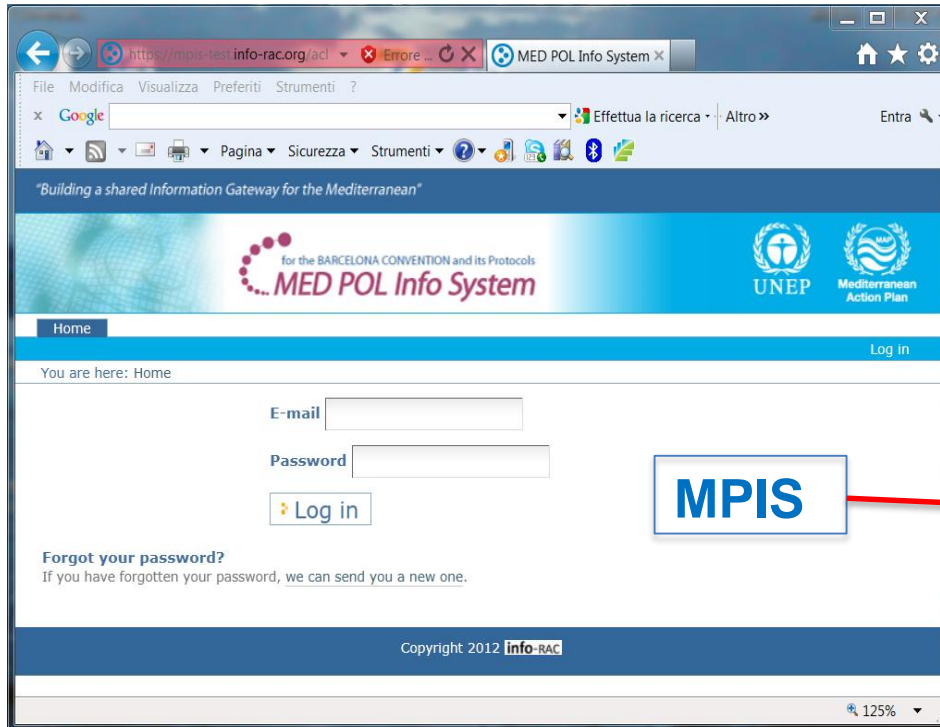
https://mpis-test.info-rac.org/acl Errore ... MED POL Info System ×

File Modifica Visualizza Preferiti Strumenti ?

x Google Effettua la ricerca · Altro » Entra

Pagina ▾ Sicurezza ▾ Strumenti ▾

"Building a shared Information Gateway for the Mediterranean"

for the BARCELONA CONVENTION and its Protocols
MED POL Info System

UNEP

Mediterranean Action Plan

Home

Log in

You are here: Home

E-mail

Password

Log in

MPIS

Forgot your password?
If you have forgotten your password, we can send you a new one.

Copyright 2012 info-RAC

125%